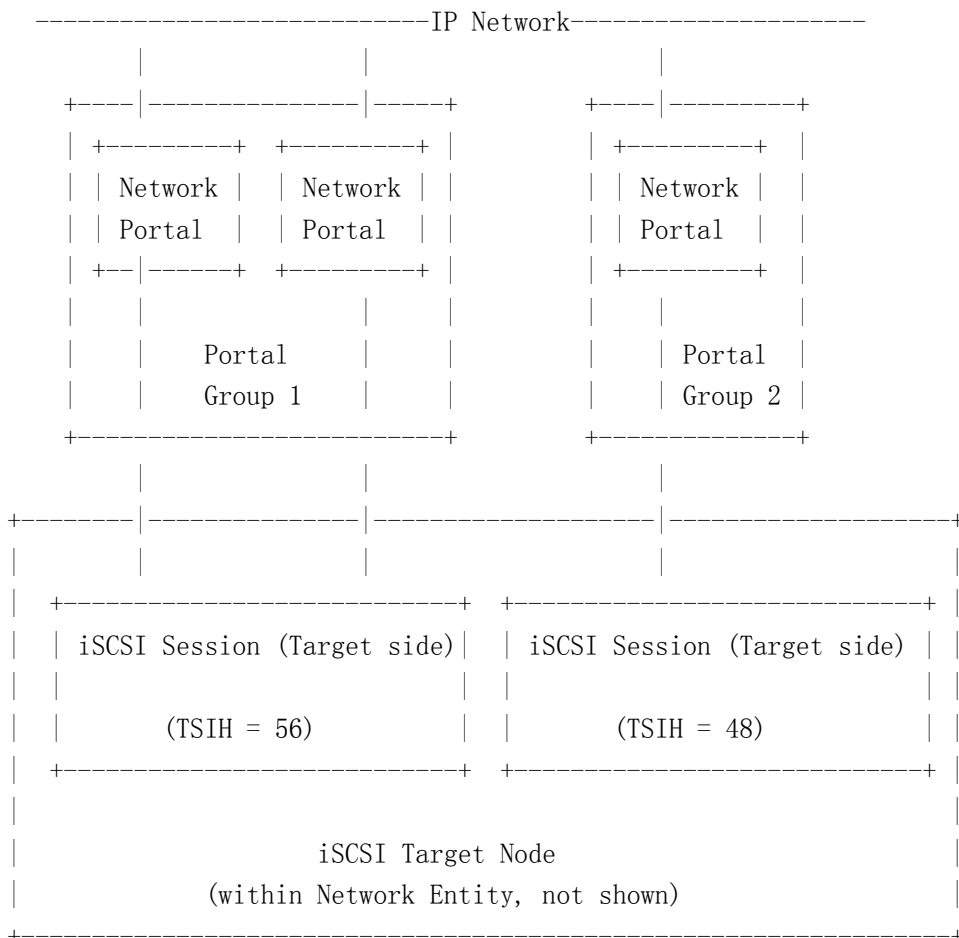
IP Network

Network Portal

Network Portal

Network Portal

Portal Group 1

Portal Group 2

iSCSI Session (Target side)

(TSIH = 56)

iSCSI Session (Target side)

(TSIH = 48)

iSCSI Target Node
(within Network Entity, not shown)